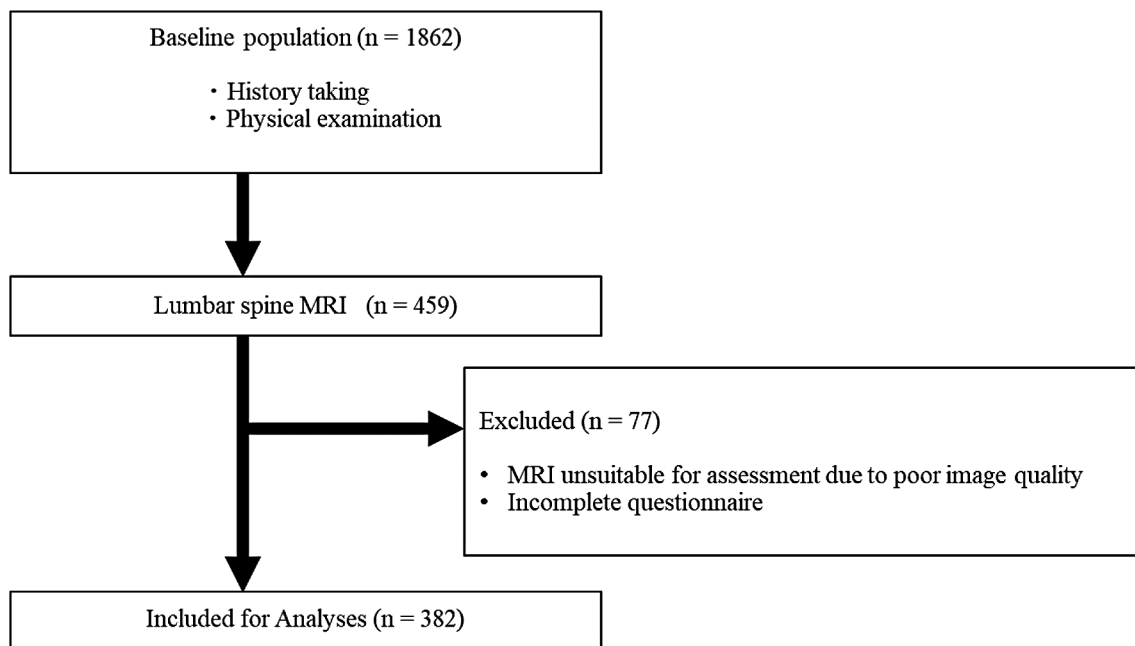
Baseline population (n = 1862)

・History taking
・Physical examination

Lumbar spine MRI (n = 459)

Excluded (n = 77)

• MRI unsuitable for assessment due to poor image quality
• Incomplete questionnaire

Included for Analyses (n = 382)